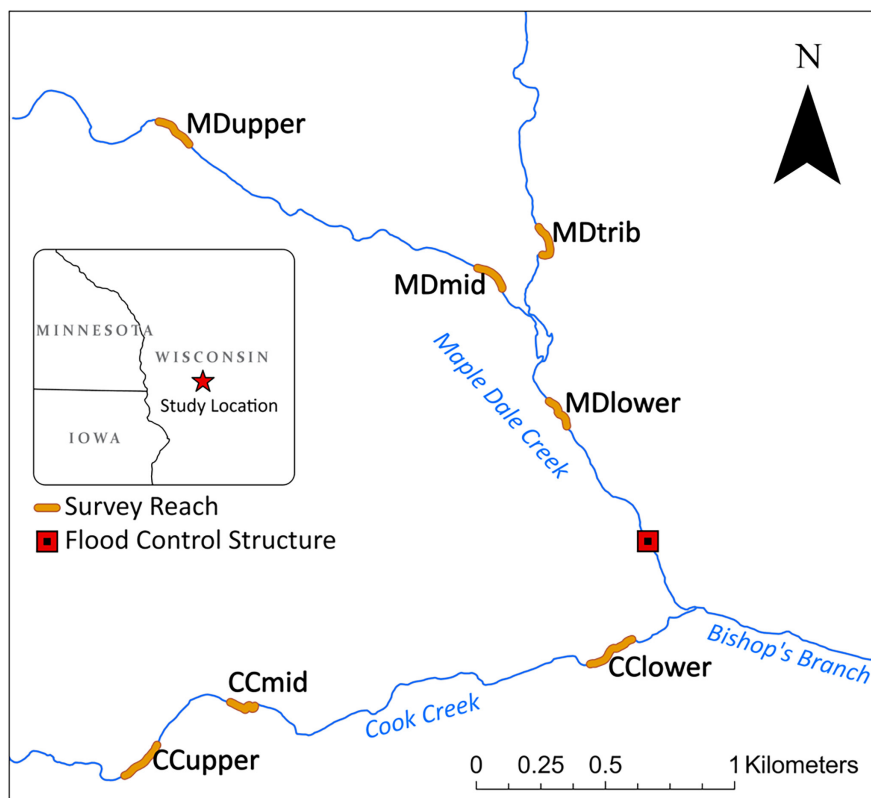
N

MDupper

MDtrib

MDmid

MINNESOTA

WISCONSIN

Study Location

IOWA

Maple Dale Creek

MDlower

Survey Reach

Flood Control Structure

Bishop's Branch

CClower

CCmid

Cook Creek

CCupper

0 0.25 0.5 1 Kilometers